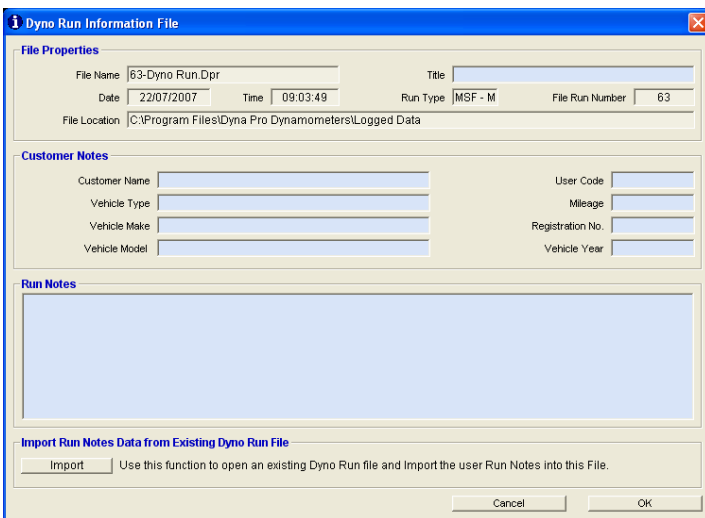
Dyno Run Information File

File Properties

File Name 63-Dyno Run.Dpr

Title

Date 22/07/2007

Time 09:03:49

Run Type MSF - M

File Run Number 63

File Location C:\Program Files\Dyna Pro Dynamometers\Logged Data

Customer Notes

Customer Name

User Code

Vehicle Type

Mileage

Vehicle Make

Registration No.

Vehicle Model

Vehicle Year

Run Notes

Import Run Notes Data from Existing Dyno Run File

Import

Use this function to open an existing Dyno Run file and Import the user Run Notes into this File.

Cancel

OK